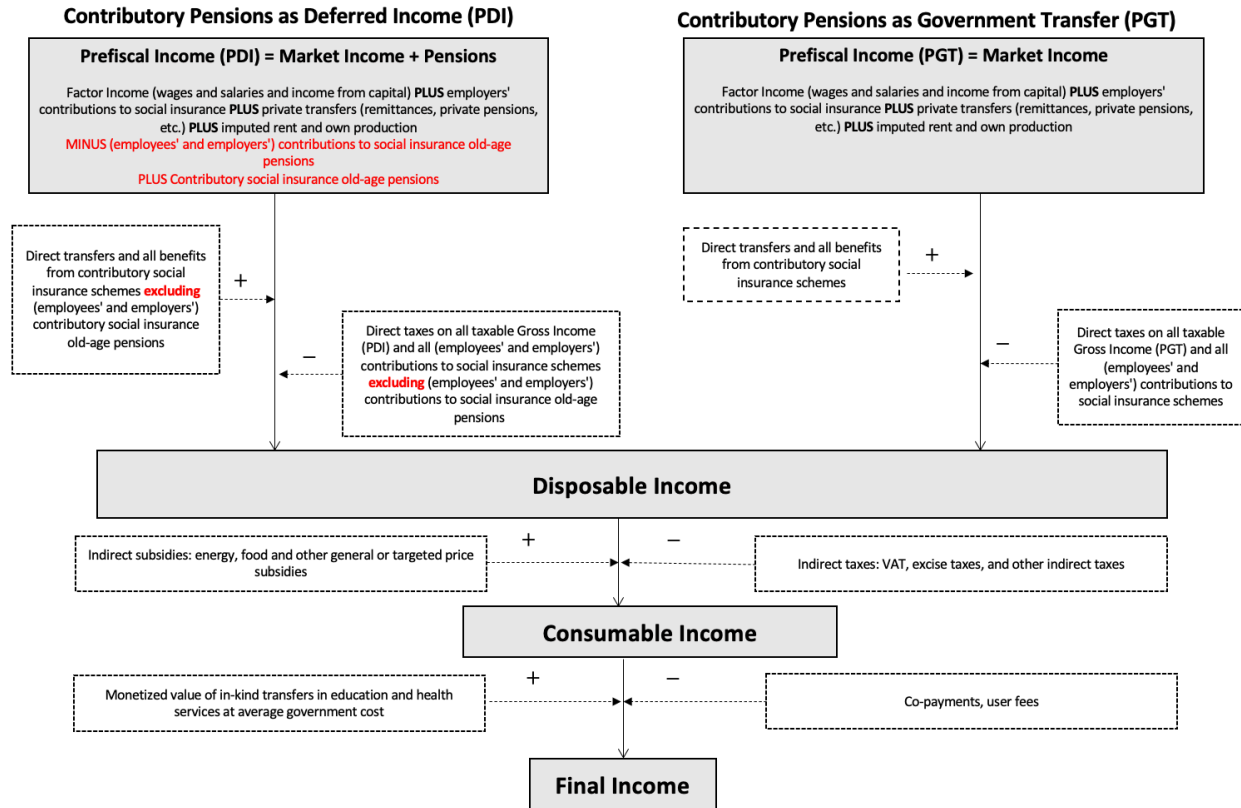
Contributory Pensions as Deferred Income (PDI)

Prefiscal Income (PDI) = Market Income + Pensions

Factor Income (wages and salaries and income from capital) **PLUS** employers' contributions to social insurance **PLUS** private transfers (remittances, private pensions, etc.) **PLUS** imputed rent and own production
MINUS (employees' and employers') contributions to social insurance old-age pensions
PLUS Contributory social insurance old-age pensions

Contributory Pensions as Government Transfer (PGT)

Prefiscal Income (PGT) = Market Income

Factor Income (wages and salaries and income from capital) **PLUS** employers' contributions to social insurance **PLUS** private transfers (remittances, private pensions, etc.) **PLUS** imputed rent and own production

Direct transfers and all benefits from contributory social insurance schemes **excluding** (employees' and employers') contributory social insurance old-age pensions

+

−

Direct taxes on all taxable Gross Income (PDI) and all (employees' and employers') contributions to social insurance schemes **excluding** (employees' and employers') contributions to social insurance old-age pensions

Direct transfers and all benefits from contributory social insurance schemes

+

−

Direct taxes on all taxable Gross Income (PGT) and all (employees' and employers') contributions to social insurance schemes

Disposable Income

Indirect subsidies: energy, food and other general or targeted price subsidies

+

−

Indirect taxes: VAT, excise taxes, and other indirect taxes

Consumable Income

Monetized value of in-kind transfers in education and health services at average government cost

+

−

Co-payments, user fees

Final Income